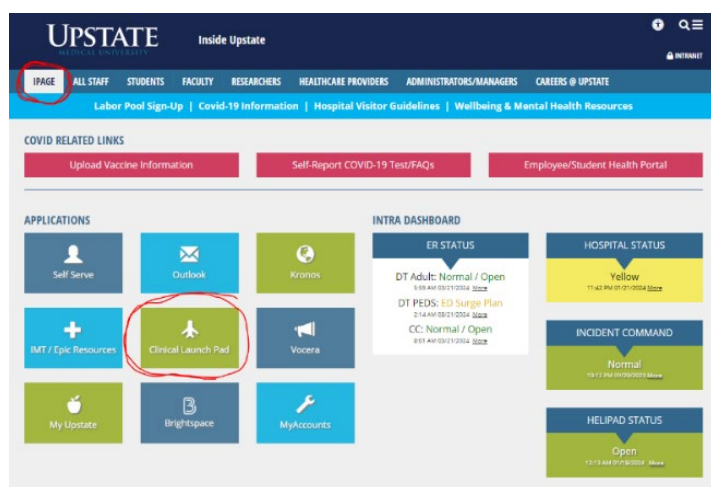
UPSTATE MEDICAL UNIVERSITY

Inside Upstate

INTRANET

IPAGE ALL STAFF STUDENTS FACULTY RESEARCHERS HEALTHCARE PROVIDERS ADMINISTRATORS/MANAGERS CAREERS @ UPSTATE

Labor Pool Sign-Up | Covid-19 Information | Hospital Visitor Guidelines | Wellbeing & Mental Health Resources

COVID RELATED LINKS

Upload Vaccine Information

Self-Report COVID-19 Test/FAQs

Employee/Student Health Portal

APPLICATIONS

Self Serve

Outlook

Kronos

IMT / Epic Resources

Clinical Launch Pad

Vocera

My Upstate

Brightspace

MyAccounts

INTRA DASHBOARD

ER STATUS

DT Adult: Normal / Open
5:59 AM 03/21/2024 More

DT PEDS: ED Surge Plan
2:14 AM 03/21/2024 More

CC: Normal / Open
8:51 AM 03/21/2024 More

HOSPITAL STATUS

Yellow
11:42 PM 03/21/2024 More

INCIDENT COMMAND

Normal
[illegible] More

HELIPAD STATUS

Open
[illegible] More